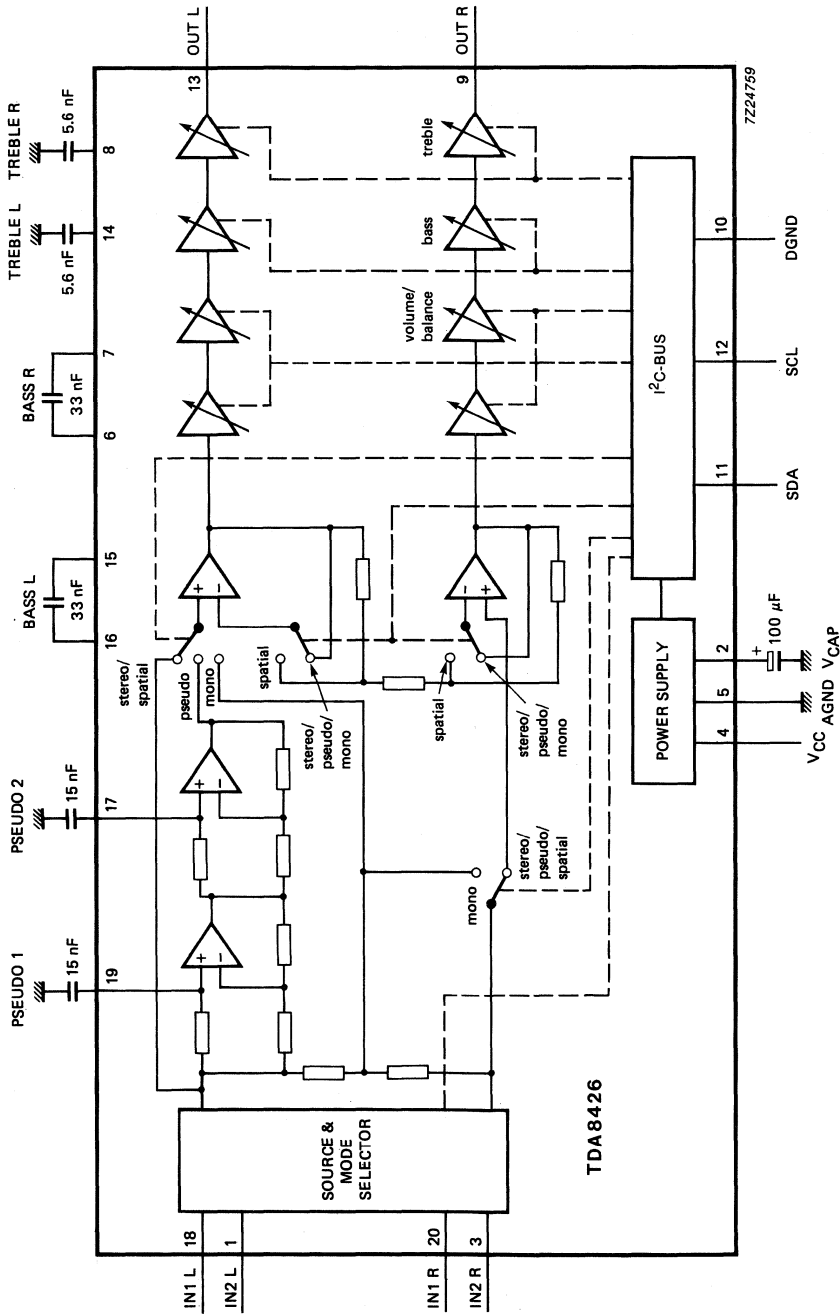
PSEUDO 1
15 nF
19
PSEUDO 2
15 nF
17
BASS L
33 nF
16
15
BASS R
33 nF
6
7
TREBLE L
5.6 nF
14
TREBLE R
5.6 nF
8
OUT L
13
OUT R
9
7Z24759
+
-
stereo/spatial
pseudo
mono
stereo/pseudo/mono
spatial
spatial
stereo/pseudo/mono
mono
stereo/pseudo/spatial
volume/balance
bass
treble
$I^2C$-BUS
10
DGND
12
SCL
11
SDA
POWER SUPPLY
2
+
100 $\mu$F
5
4
$V_{CC}$ AGND $V_{CAP}$
SOURCE & MODE SELECTOR
TDA8426
18
IN1 L
1
IN2 L
20
IN1 R
3
IN2 R